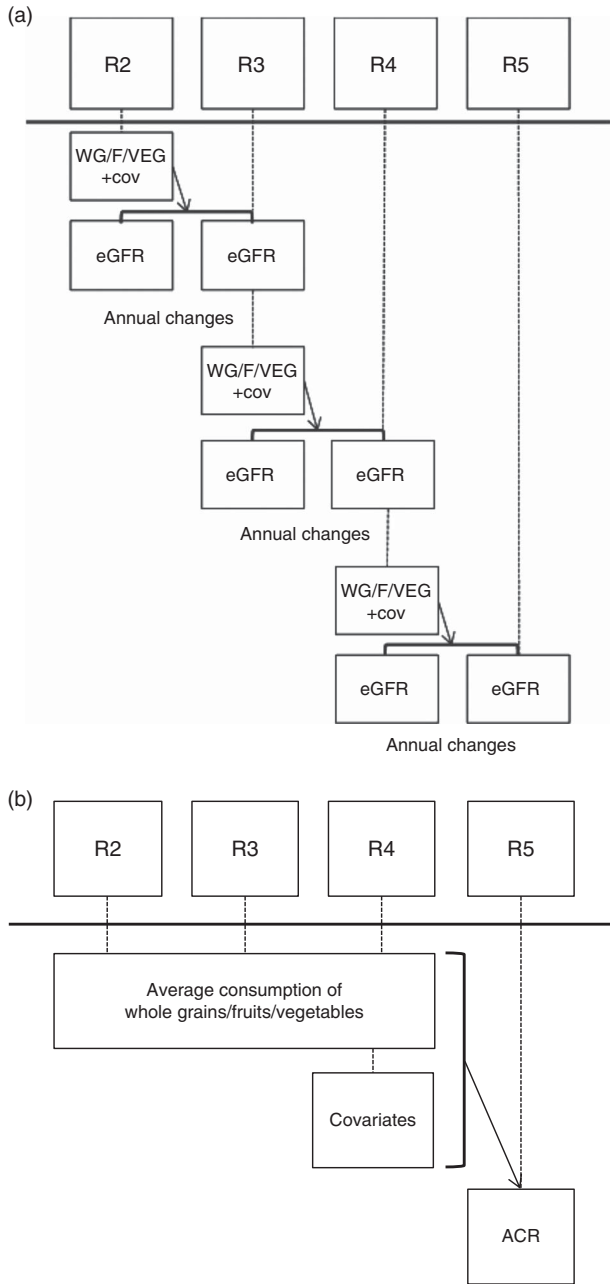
(a)

R2

R3

R4

R5

WG/F/VEG +cov

eGFR

eGFR

Annual changes

WG/F/VEG +cov

eGFR

eGFR

Annual changes

WG/F/VEG +cov

eGFR

eGFR

Annual changes

(b)

R2

R3

R4

R5

Average consumption of whole grains/fruits/vegetables

Covariates

ACR